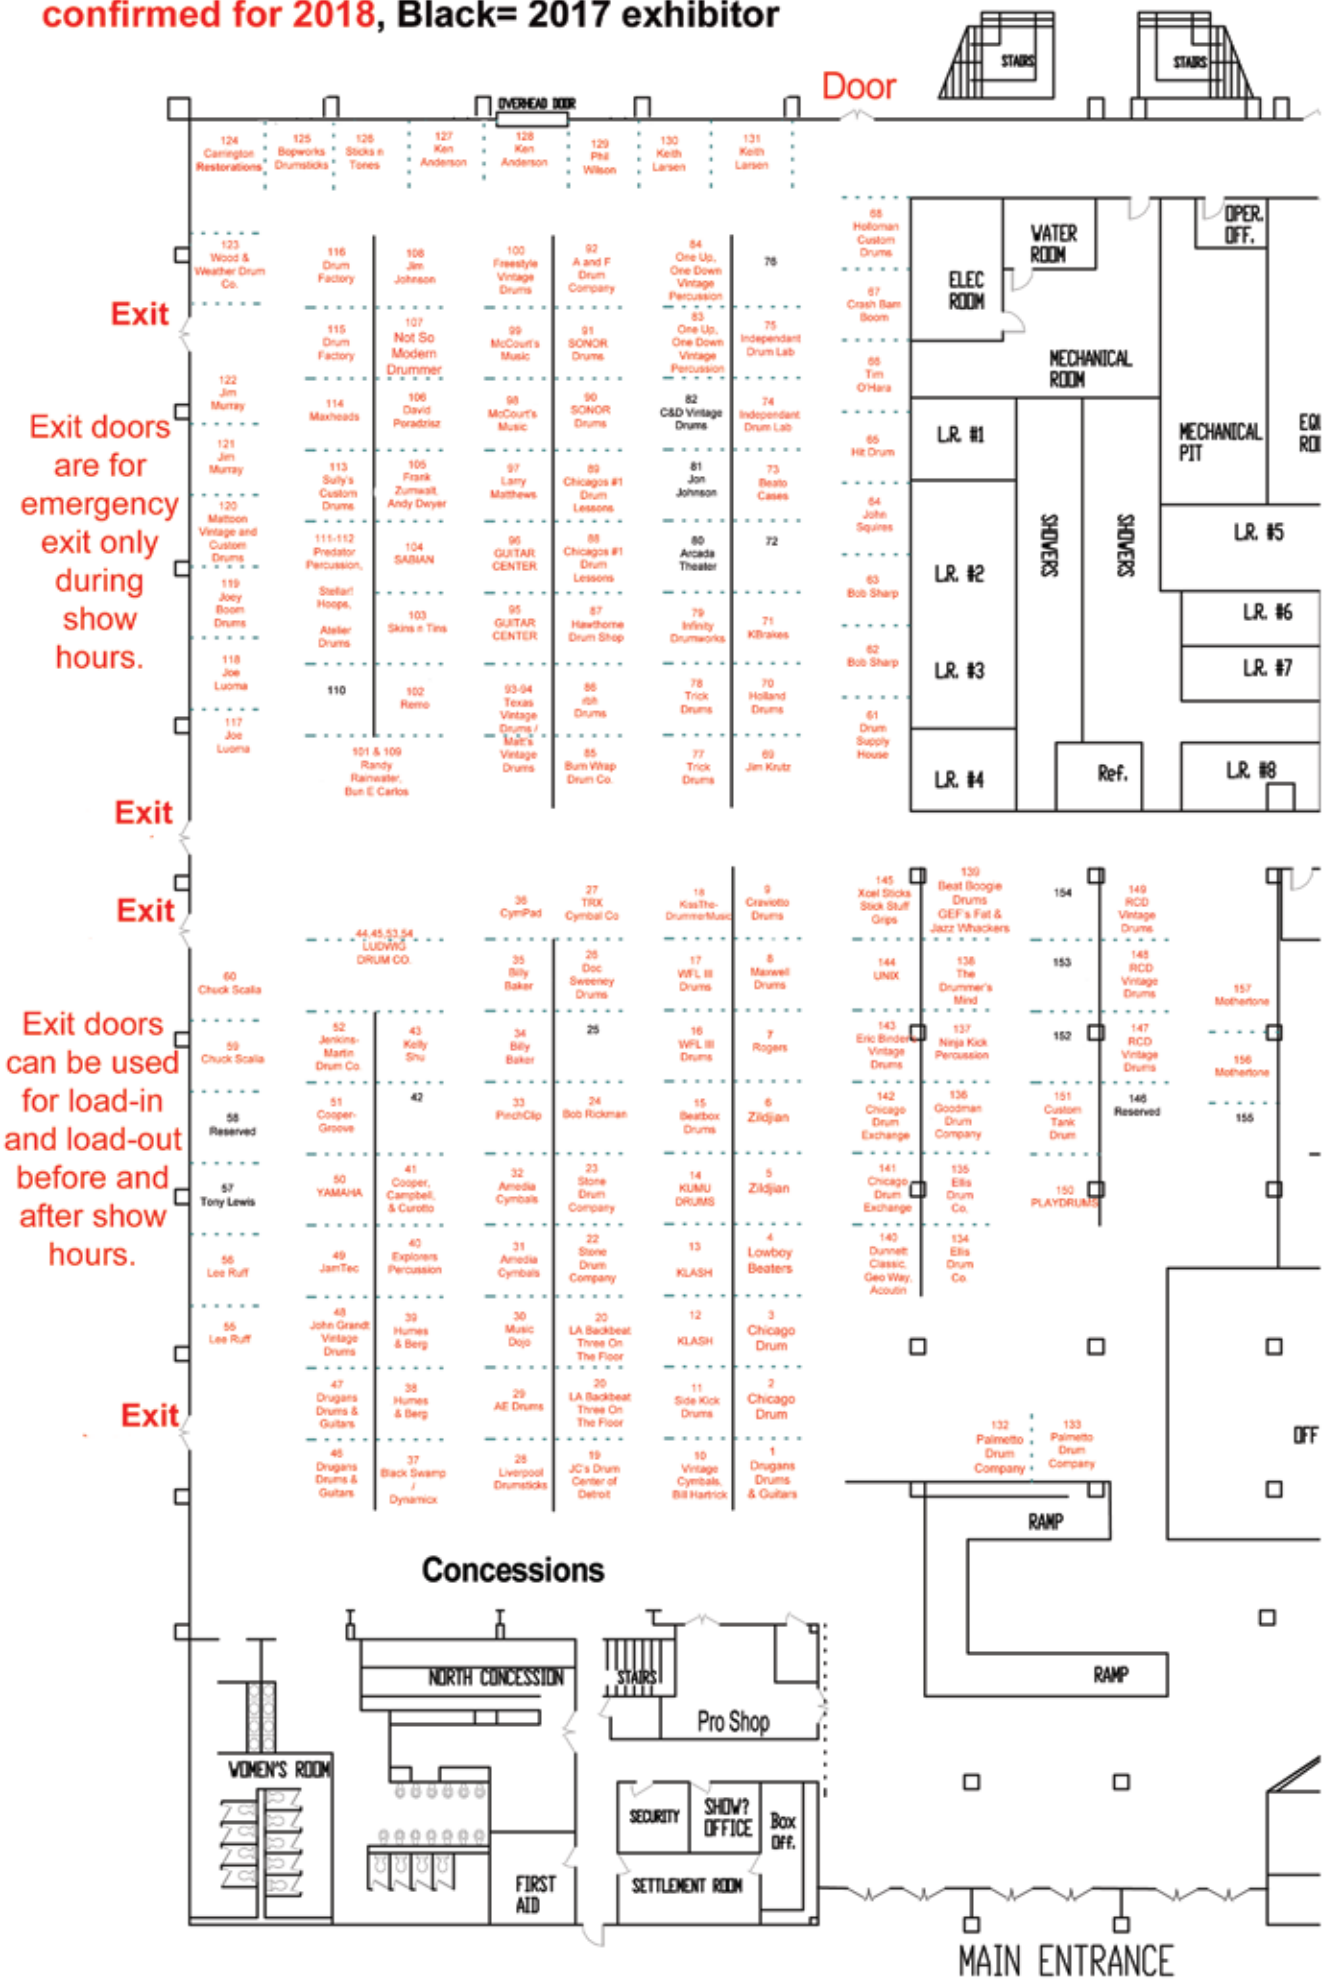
confirmed for 2018, Black= 2017 exhibitor

STAIRS STAIRS

Door

OVERHEAD DOOR

124 Carrington Restorations
125 Bopworks Drumsticks
126 Sticks n Tones
127 Ken Anderson
128 Ken Anderson
129 Phil Wilson
130 Keith Larsen
131 Keith Larsen

123 Wood & Weather Drum Co.
116 Drum Factory
108 Jim Johnson
100 Freestyle Vintage Drums
92 A and F Drum Company
84 One Up, One Down Vintage Percussion
76

68 Holloman Custom Drums

Exit

115 Drum Factory
107 Not So Modern Drummer
99 McCourt's Music
91 SONOR Drums
83 One Up, One Down Vintage Percussion
75 Independant Drum Lab
67 Crash Bam Boom

WATER ROOM
ELEC ROOM
OPER. OFF.
MECHANICAL ROOM

122 Jim Murray
114 Maxheads
106 David Poradzisz
98 McCourt's Music
90 SONOR Drums
82 C&D Vintage Drums
74 Independant Drum Lab
66 Tim O'Hara

Exit doors are for emergency exit only during show hours.

L.R. #1
MECHANICAL PIT
EQ RO

121 Jim Murray
113 Sully's Custom Drums
105 Frank Zumwalt, Andy Dwyer
97 Larry Matthews
89 Chicago #1 Drum Lessons
81 Jon Johnson
73 Beato Cases
65 Hit Drum

120 Mattoon Vintage and Custom Drums
111-112 Predator Percussion,
104 SABIAN
96 GUITAR CENTER
88 Chicago #1 Drum Lessons
80 Arcada Theater
72
64 John Squires

SHOWERS SHOWERS
L.R. #5
L.R. #2

119 Joey Boom Drums
Stellar! Hoops, Atelier Drums
103 Skins n Tins
95 GUITAR CENTER
87 Hawthorne Drum Shop
79 Infinity Drumworks
71 KBrakes
63 Bob Sharp

L.R. #6

118 Joe Luoma
110
102 Remo
93-94 Texas Vintage Drums / Matt's Vintage Drums
86 rbh Drums
78 Trick Drums
70 Holland Drums
62 Bob Sharp

L.R. #3
L.R. #7

117 Joe Luoma
101 & 109 Randy Rainwater, Bun E Carlos
85 Bum Wrap Drum Co.
77 Trick Drums
69 Jim Krutz
61 Drum Supply House

L.R. #4
Ref.
L.R. #8

Exit

Exit

36 CymPad
27 TRX Cymbal Co
18 KissThe-DrummerMusic
9 Craviotto Drums
145 Xcel Sticks Stick Stuff Grips
139 Beat Boogie Drums GEF's Fat & Jazz Whackers
154
149 RCD Vintage Drums

44,45,53,54 LUDWIG DRUM CO.
35 Billy Baker
26 Doc Sweeney Drums
17 WFL III Drums
8 Maxwell Drums
144 UNIX
138 The Drummer's Mind
153
148 RCD Vintage Drums

60 Chuck Scalia
157 Mothertone

Exit doors can be used for load-in and load-out before and after show hours.

59 Chuck Scalia
52 Jenkins-Martin Drum Co.
43 Kelly Shu
34 Billy Baker
25
16 WFL III Drums
7 Rogers
143 Eric Binder Vintage Drums
137 Ninja Kick Percussion
152
147 RCD Vintage Drums
156 Mothertone

58 Reserved
51 Cooper-Groove
42
33 PinchClip
24 Bob Rickman
15 Beatbox Drums
6 Zildjian
142 Chicago Drum Exchange
136 Goodman Drum Company
151 Custom Tank Drum
146 Reserved
155

57 Tony Lewis
50 YAMAHA
41 Cooper, Campbell, & Curotto
32 Amedia Cymbals
23 Stone Drum Company
14 KUMU DRUMS
5 Zildjian
141 Chicago Drum Exchange
135 Ellis Drum Co.
150 PLAYDRUMS

56 Lee Ruff
49 JamTec
40 Explorers Percussion
31 Amedia Cymbals
22 Stone Drum Company
13 KLASH
4 Lowboy Beaters
140 Dunnett Classic, Geo Way, Acoutin
134 Ellis Drum Co.

55 Lee Ruff
48 John Grandt Vintage Drums
39 Humes & Berg
30 Music Dojo
21 LA Backbeat Three On The Floor
12 KLASH
3 Chicago Drum

Exit

47 Drugans Drums & Guitars
38 Humes & Berg
29 AE Drums
20 LA Backbeat Three On The Floor
11 Side Kick Drums
2 Chicago Drum
132 Palmetto Drum Company
133 Palmetto Drum Company
OFF

46 Drugans Drums & Guitars
37 Black Swamp / Dynamicx
28 Liverpool Drumsticks
19 JC's Drum Center of Detroit
10 Vintage Cymbals, Bill Hartrick
1 Drugans Drums & Guitars

RAMP

Concessions

NORTH CONCESSION
STAIRS
Pro Shop
RAMP
WOMEN'S ROOM
SECURITY
SHOW? OFFICE
Box Off.
FIRST AID
SETTLEMENT ROOM

MAIN ENTRANCE